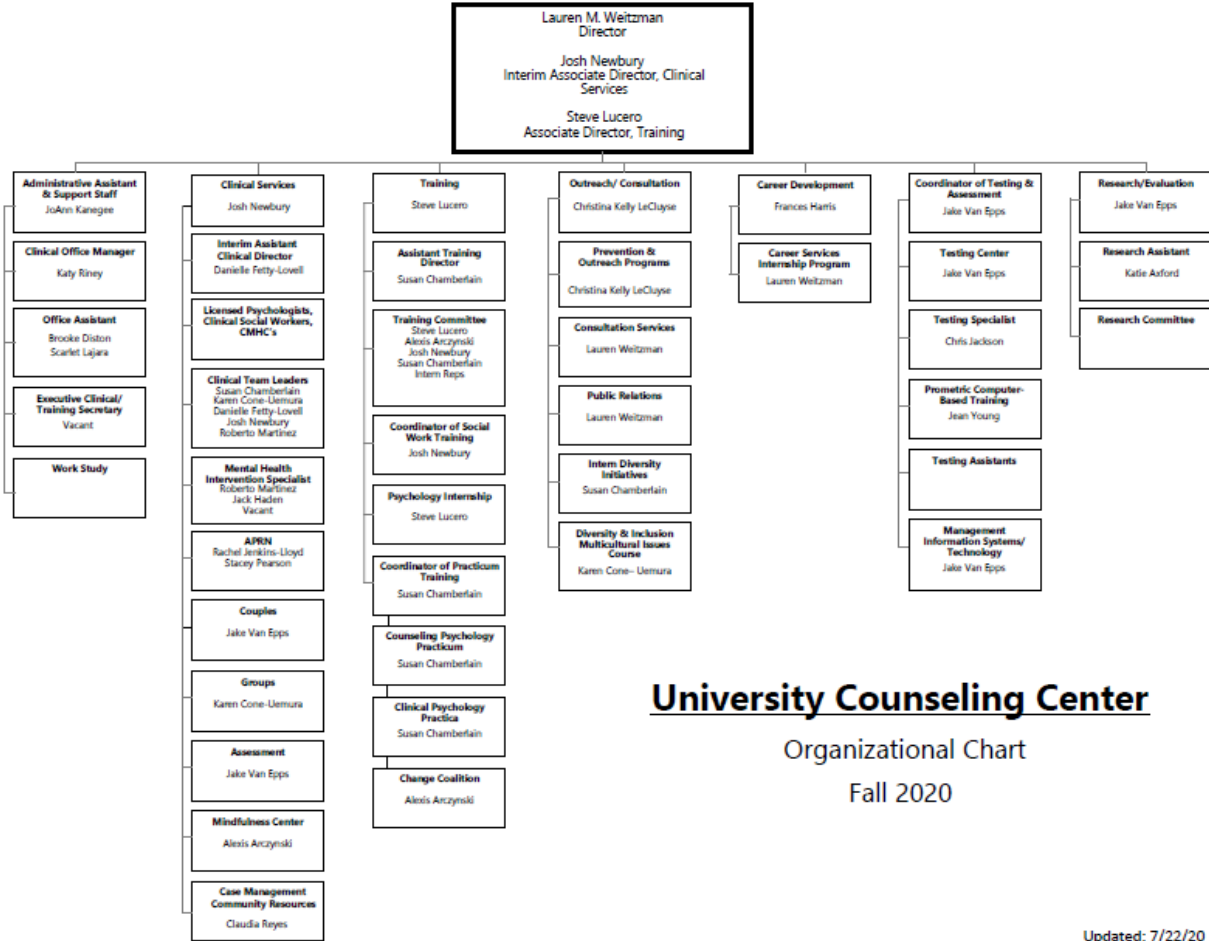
Lauren M. Weitzman
Director

Josh Newbury
Interim Associate Director, Clinical Services

Steve Lucero
Associate Director, Training

Administrative Assistant & Support Staff
JoAnn Kanegee

Clinical Office Manager
Katy Riney

Office Assistant
Brooke Diston
Scarlet Lajara

Executive Clinical/ Training Secretary
Vacant

Work Study

Clinical Services
Josh Newbury

Interim Assistant Clinical Director
Danielle Fetty-Lovell

Licensed Psychologists, Clinical Social Workers, CMHC's

Clinical Team Leaders
Susan Chamberlain
Karen Cone-Uemura
Danielle Fetty-Lovell
Josh Newbury
Roberto Martinez

Mental Health Intervention Specialist
Roberto Martinez
Jack Haden
Vacant

APRN
Rachel Jenkins-Lloyd
Stacey Pearson

Couples
Jake Van Epps

Groups
Karen Cone-Uemura

Assessment
Jake Van Epps

Mindfulness Center
Alexis Arczynski

Case Management Community Resources
Claudia Reyes

Training
Steve Lucero

Assistant Training Director
Susan Chamberlain

Training Committee
Steve Lucero
Alexis Arczynski
Josh Newbury
Susan Chamberlain
Intern Reps

Coordinator of Social Work Training
Josh Newbury

Psychology Internship
Steve Lucero

Coordinator of Practicum Training
Susan Chamberlain

Counseling Psychology Practicum
Susan Chamberlain

Clinical Psychology Practica
Susan Chamberlain

Change Coalition
Alexis Arczynski

Outreach/ Consultation
Christina Kelly LeCluyse

Prevention & Outreach Programs
Christina Kelly LeCluyse

Consultation Services
Lauren Weitzman

Public Relations
Lauren Weitzman

Intern Diversity Initiatives
Susan Chamberlain

Diversity & Inclusion Multicultural Issues Course
Karen Cone– Uemura

Career Development
Frances Harris

Career Services Internship Program
Lauren Weitzman

Coordinator of Testing & Assessment
Jake Van Epps

Testing Center
Jake Van Epps

Testing Specialist
Chris Jackson

Prometric Computer-Based Training
Jean Young

Testing Assistants

Management Information Systems/ Technology
Jake Van Epps

Research/Evaluation
Jake Van Epps

Research Assistant
Katie Axford

Research Committee

University Counseling Center

Organizational Chart

Fall 2020

Updated: 7/22/20